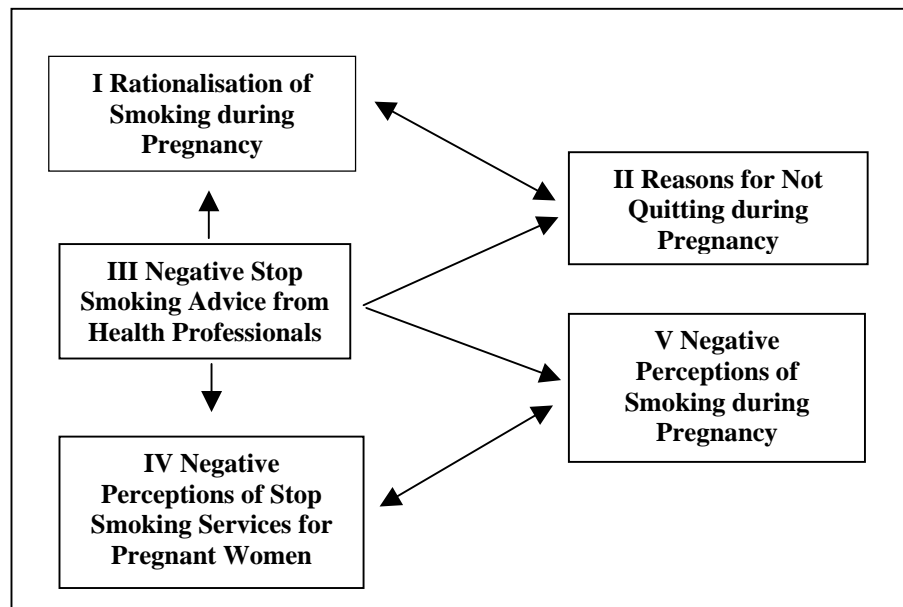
I Rationalisation of Smoking during Pregnancy

II Reasons for Not Quitting during Pregnancy

III Negative Stop Smoking Advice from Health Professionals

V Negative Perceptions of Smoking during Pregnancy

IV Negative Perceptions of Stop Smoking Services for Pregnant Women